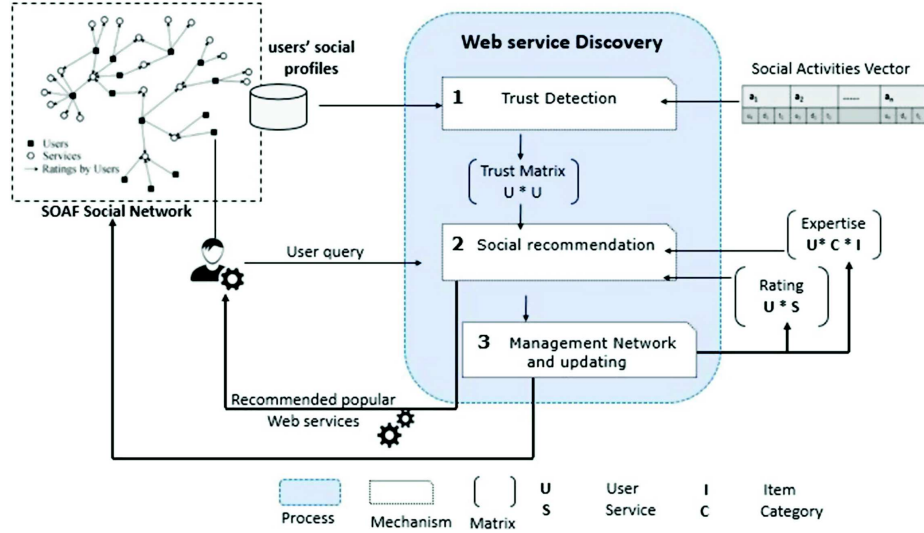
Users
Services
Ratings by Users
SOAF Social Network

users' social profiles

Web service Discovery

1 Trust Detection

Social Activities Vector
$a_1$ $a_2$ ...... $a_n$

Trust Matrix
U * U

2 Social recommendation

Expertise
U* C * I

Rating
U * S

User query

3 Management Network and updating

Recommended popular Web services

Process
Mechanism
Matrix
U User
S Service
I Item
C Category